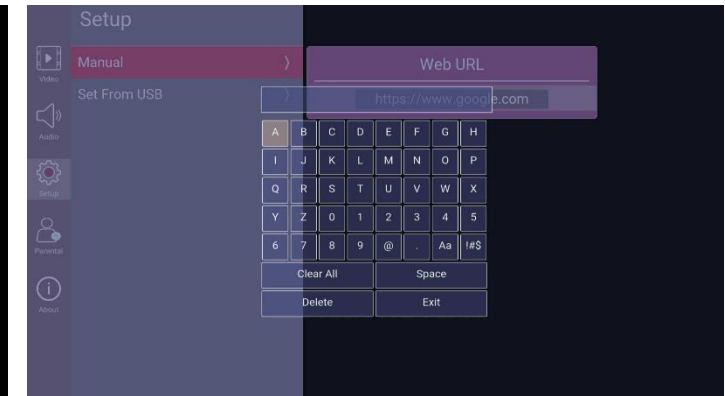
Setup

Video

Audio

Setup

Parental

About

Manual

Set From USB

Web URL

https://www.google.com

| A | B | C | D | E | F | G | H |
|---|---|---|---|---|---|---|---|
| I | J | K | L | M | N | O | P |
| Q | R | S | T | U | V | W | X |
| Y | Z | 0 | 1 | 2 | 3 | 4 | 5 |
| 6 | 7 | 8 | 9 | @ | . | Aa | !#$ |

Clear All

Space

Delete

Exit